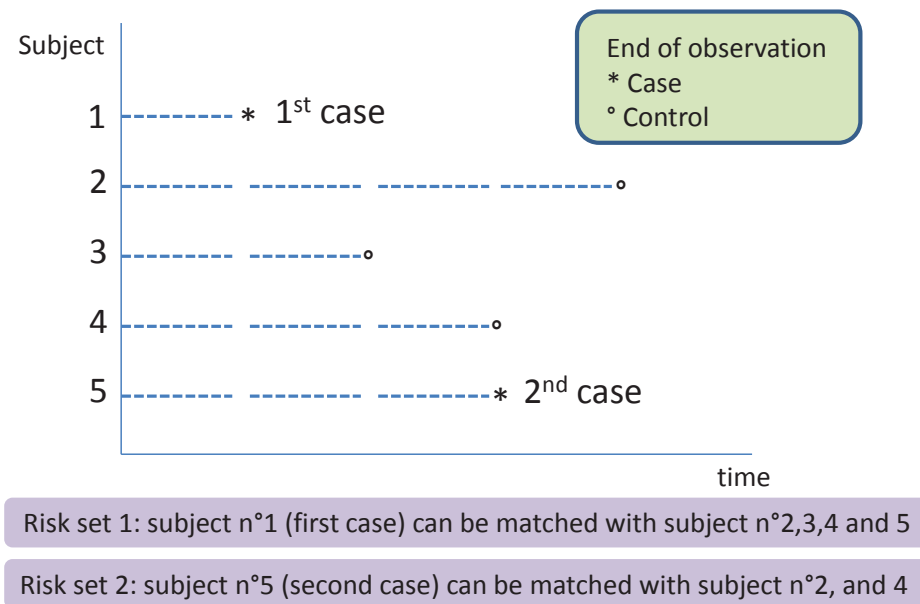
Subject

End of observation
* Case
° Control

1 * $1^{st}$ case

2 °

3 °

4 °

5 * $2^{nd}$ case

time

Risk set 1: subject n°1 (first case) can be matched with subject n°2,3,4 and 5

Risk set 2: subject n°5 (second case) can be matched with subject n°2, and 4